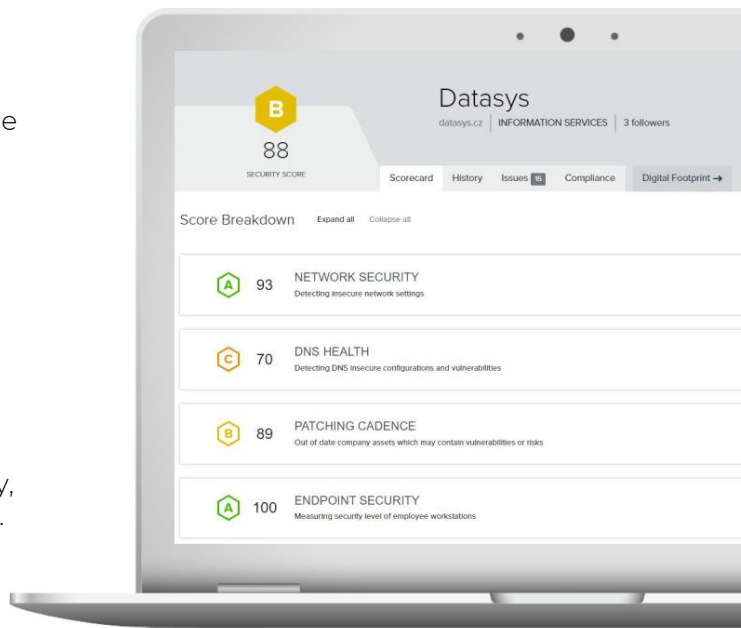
e

y,
.

B
88
SECURITY SCORE

Datasys
datasys.cz | INFORMATION SERVICES | 3 followers

Scorecard History Issues 15 Compliance Digital Footprint →

Score Breakdown Expand all Collapse all

A 93 NETWORK SECURITY
Detecting insecure network settings

C 70 DNS HEALTH
Detecting DNS insecure configurations and vulnerabilities

B 89 PATCHING CADENCE
Out of date company assets which may contain vulnerabilities or risks

A 100 ENDPOINT SECURITY
Measuring security level of employee workstations